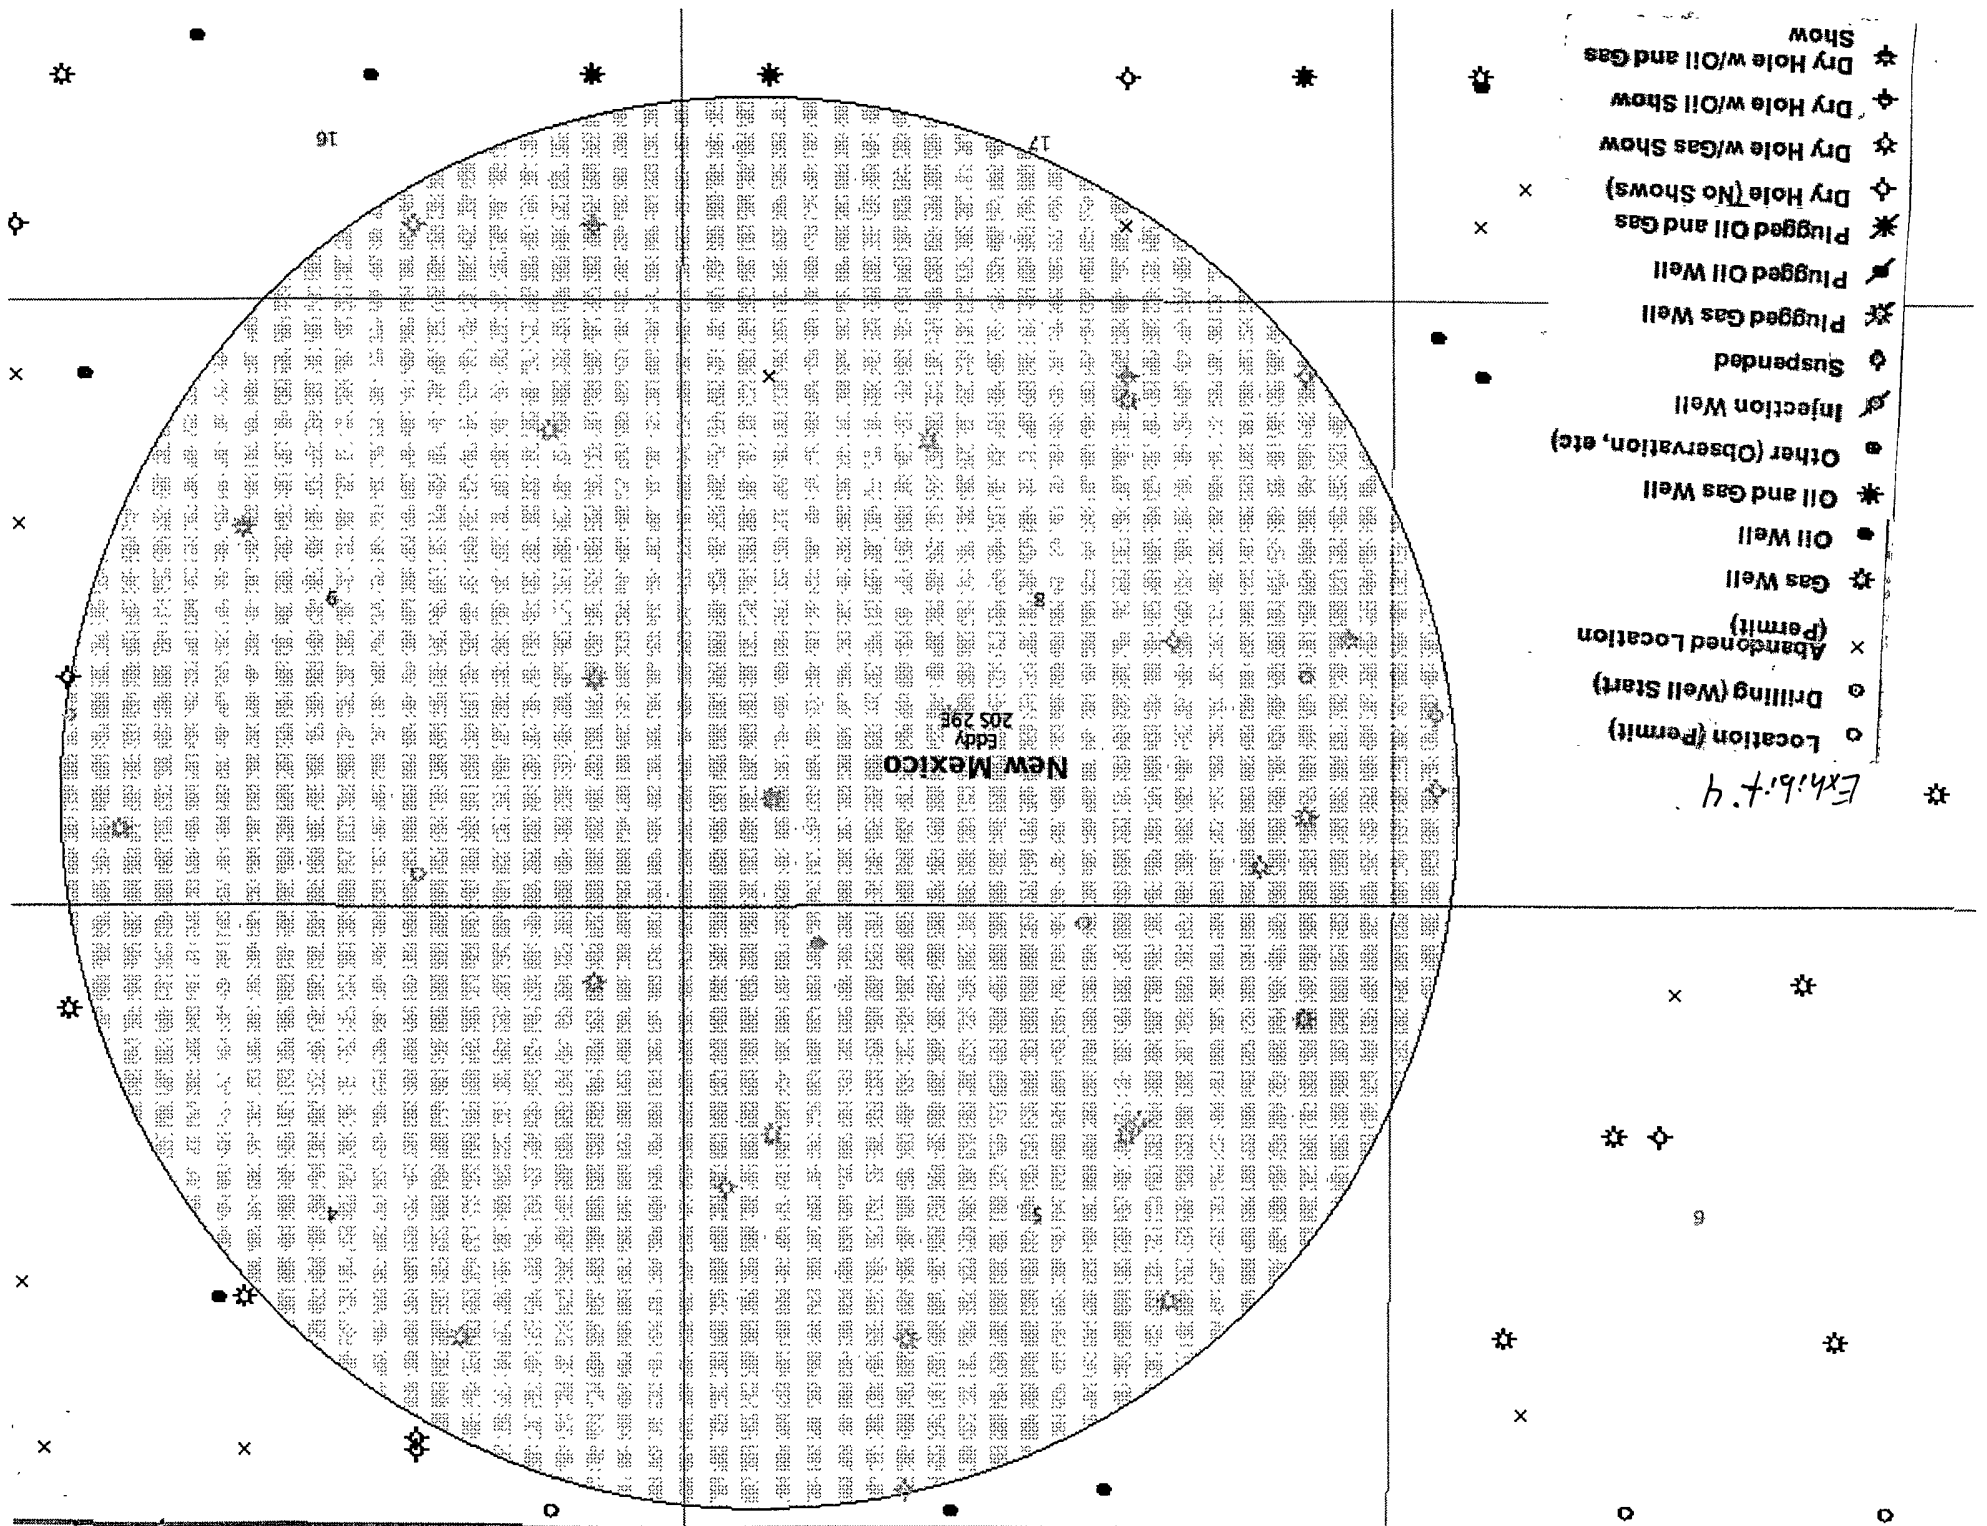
Dry Hole w/Oil and Gas Show
Dry Hole w/Oil Show
Dry Hole w/Gas Show
Dry Hole (No Shows)
Plugged Oil and Gas
Plugged Oil Well
Plugged Gas Well
Suspended
Injection Well
Other (Observation, etc)
Oil and Gas Well
Oil Well
Gas Well
Abandoned Location (Permit)
Drilling (Well Start)
Location (Permit)

Exhibit 4

16
17
9
8
New Mexico
Eddy
20S 29E
4
5
6